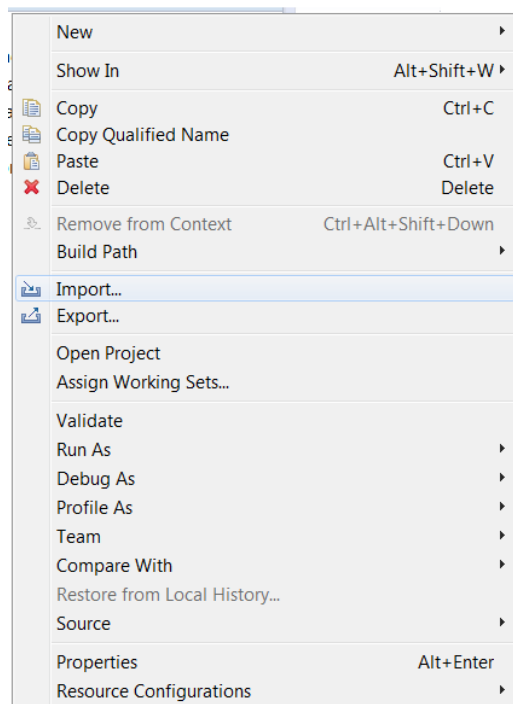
New

Show In Alt+Shift+W

Copy Ctrl+C
Copy Qualified Name
Paste Ctrl+V
Delete Delete

Remove from Context Ctrl+Alt+Shift+Down
Build Path

Import...
Export...

Open Project
Assign Working Sets...

Validate
Run As
Debug As
Profile As
Team
Compare With
Restore from Local History...
Source

Properties Alt+Enter
Resource Configurations